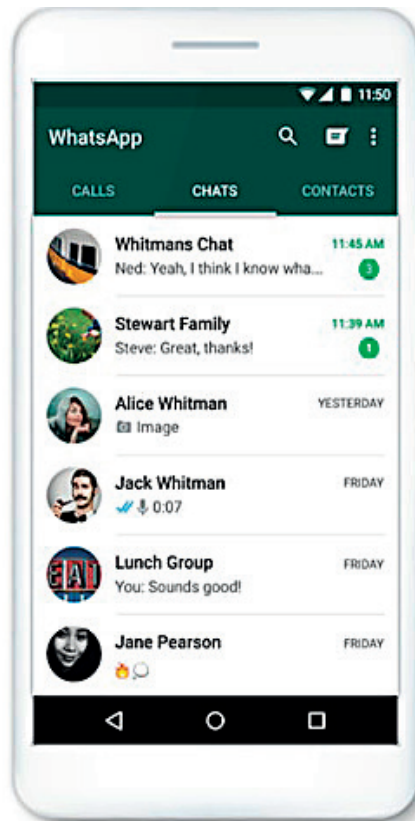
11:50

WhatsApp

CALLS

CHATS

CONTACTS

Whitmans Chat

11:45 AM

Ned: Yeah, I think I know wha...

3

Stewart Family

11:39 AM

Steve: Great, thanks!

1

Alice Whitman

YESTERDAY

Image

Jack Whitman

FRIDAY

0:07

Lunch Group

FRIDAY

You: Sounds good!

Jane Pearson

FRIDAY